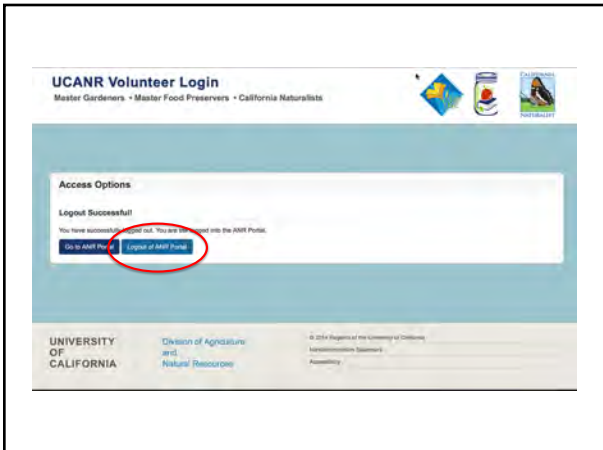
UCANR Volunteer Login
Master Gardeners • Master Food Preservers • California Naturalists

CALIFORNIA NATURALIST

Access Options

Logout Successful!

You have successfully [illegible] out. You are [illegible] into the ANR Portal.

Go to ANR Portal | Logout of ANR Portal

UNIVERSITY OF CALIFORNIA

Division of Agriculture and Natural Resources

© 2014 Regents of the University of California
Nondiscrimination Statement
Accessibility